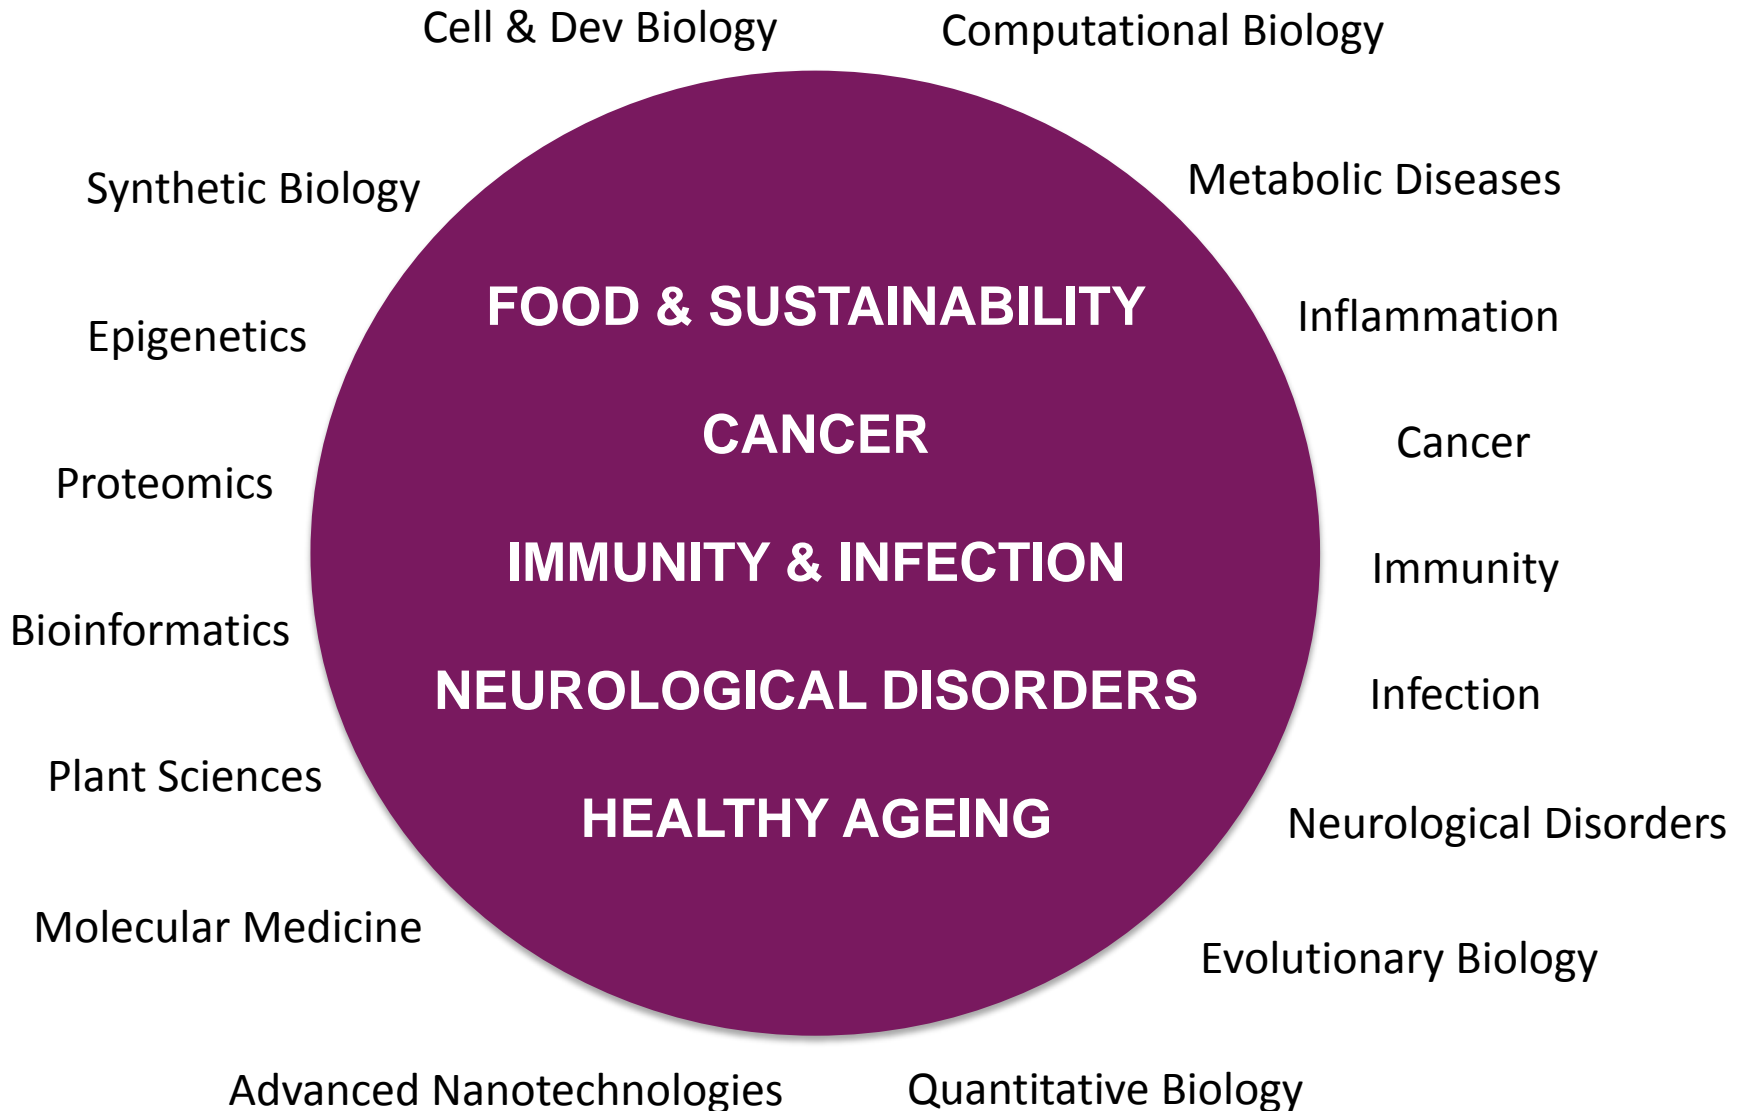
Cell & Dev Biology

Computational Biology

Synthetic Biology

Metabolic Diseases

Epigenetics

Inflammation

Proteomics

Cancer

Bioinformatics

Immunity

Infection

Plant Sciences

Neurological Disorders

Molecular Medicine

Evolutionary Biology

Advanced Nanotechnologies

Quantitative Biology

FOOD & SUSTAINABILITY

CANCER

IMMUNITY & INFECTION

NEUROLOGICAL DISORDERS

HEALTHY AGEING